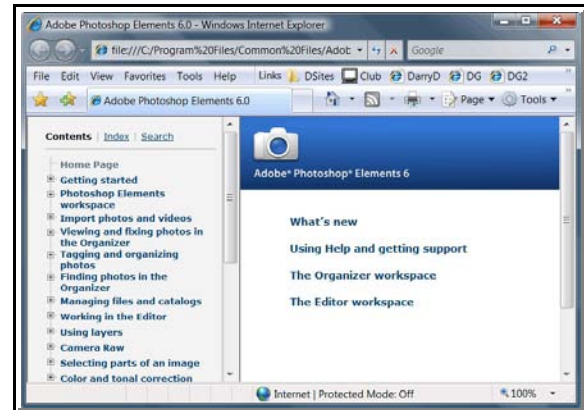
Adobe Photoshop Elements 6.0 - Windows Internet Explorer

file:///C:/Program%20Files/Common%20Files/Adob

Google

File Edit View Favorites Tools Help Links DSites Club DarryD DG DG2

Adobe Photoshop Elements 6.0

Page ▾ Tools ▾

Contents | Index | Search

Home Page
Getting started
Photoshop Elements workspace
Import photos and videos
Viewing and fixing photos in the Organizer
Tagging and organizing photos
Finding photos in the Organizer
Managing files and catalogs
Working in the Editor
Using layers
Camera Raw
Selecting parts of an image
Color and tonal correction

Adobe® Photoshop® Elements 6

What's new

Using Help and getting support

The Organizer workspace

The Editor workspace

Internet | Protected Mode: Off

100%